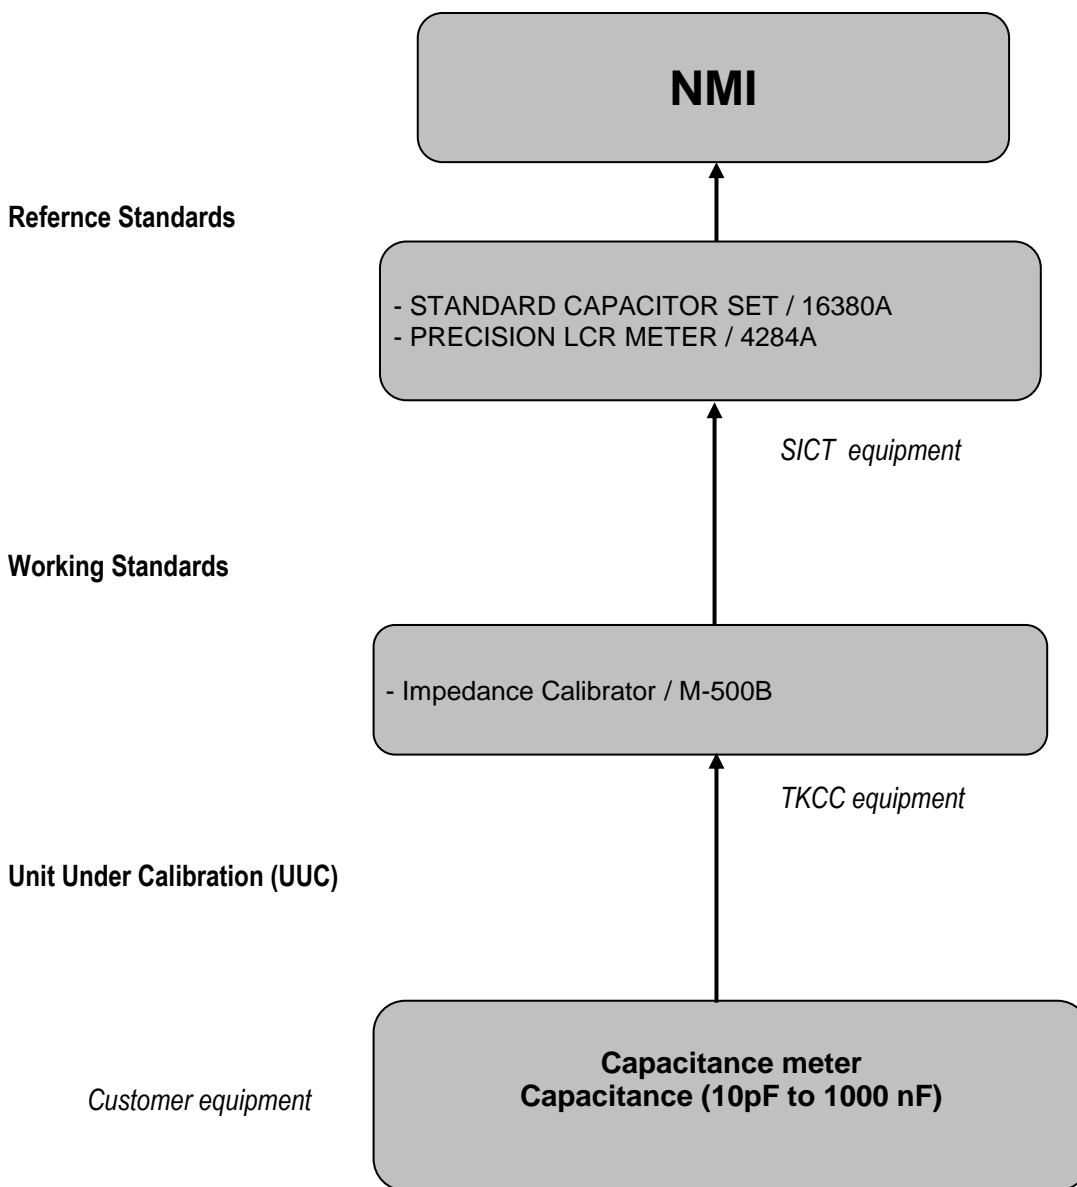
NMI

Refernce Standards

- STANDARD CAPACITOR SET / 16380A
- PRECISION LCR METER / 4284A

SICT equipment

Working Standards

- Impedance Calibrator / M-500B

TKCC equipment

Unit Under Calibration (UUC)

Customer equipment

Capacitance meter
Capacitance (10pF to 1000 nF)